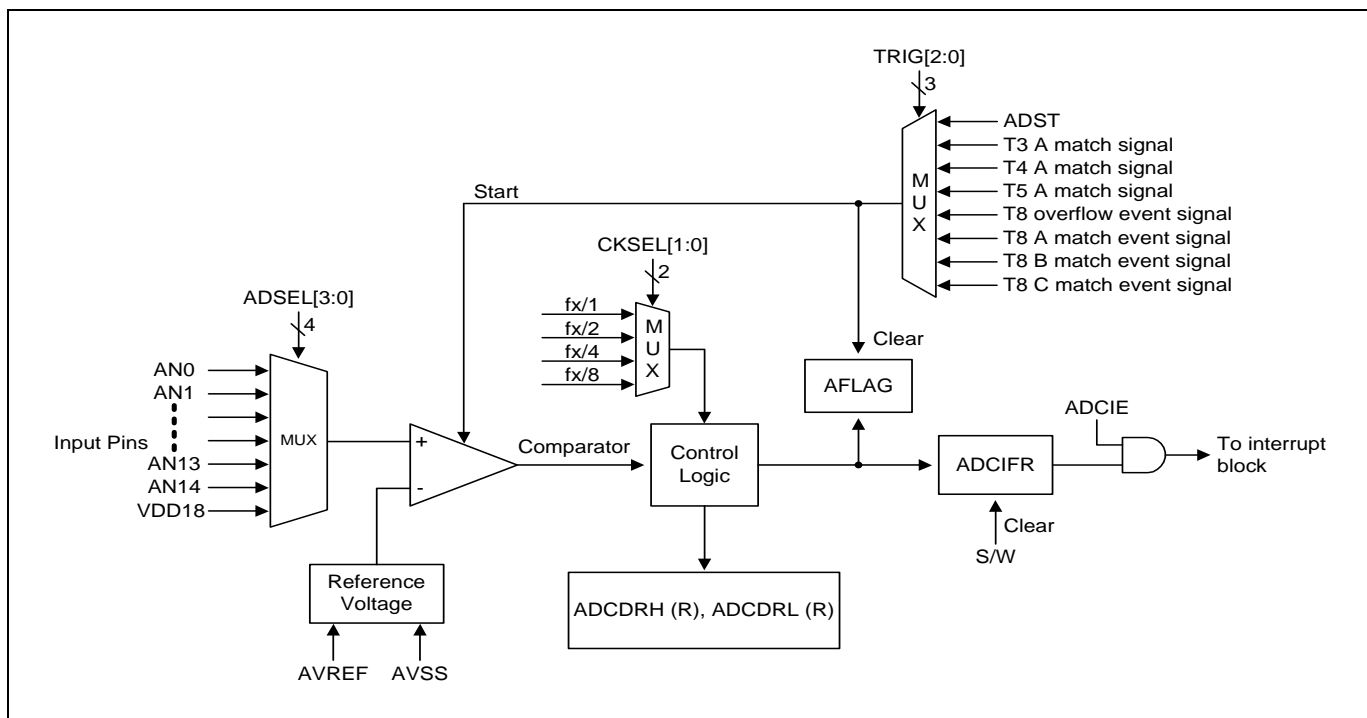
TRIG[2:0]
3
ADST
T3 A match signal
T4 A match signal
T5 A match signal
T8 overflow event signal
T8 A match event signal
T8 B match event signal
T8 C match event signal
M
U
X
Start
CKSEL[1:0]
2
fx/1
fx/2
fx/4
fx/8
M
U
X
ADSEL[3:0]
4
AN0
AN1
Input Pins
AN13
AN14
VDD18
MUX
+
-
Comparator
Control Logic
Clear
AFLAG
ADCIE
ADCIFR
To interrupt block
Clear
S/W
Reference Voltage
AVREF
AVSS
ADCDRH (R), ADCDRL (R)